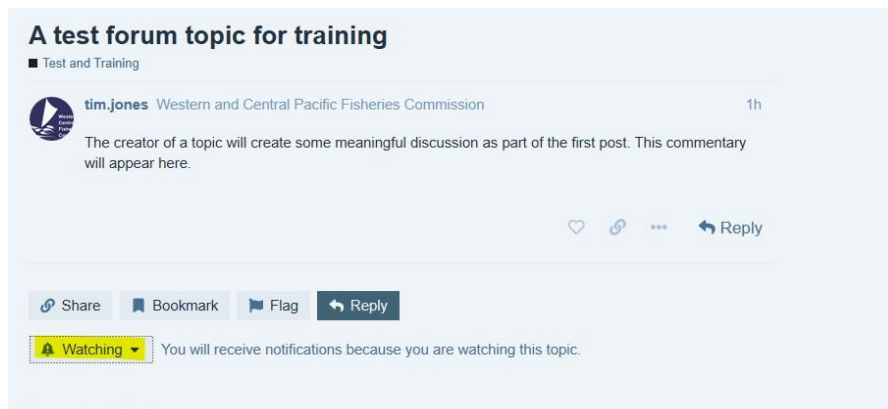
A test forum topic for training

Test and Training

tim.jones Western and Central Pacific Fisheries Commission 1h

The creator of a topic will create some meaningful discussion as part of the first post. This commentary will appear here.

Reply

Share Bookmark Flag Reply

Watching You will receive notifications because you are watching this topic.